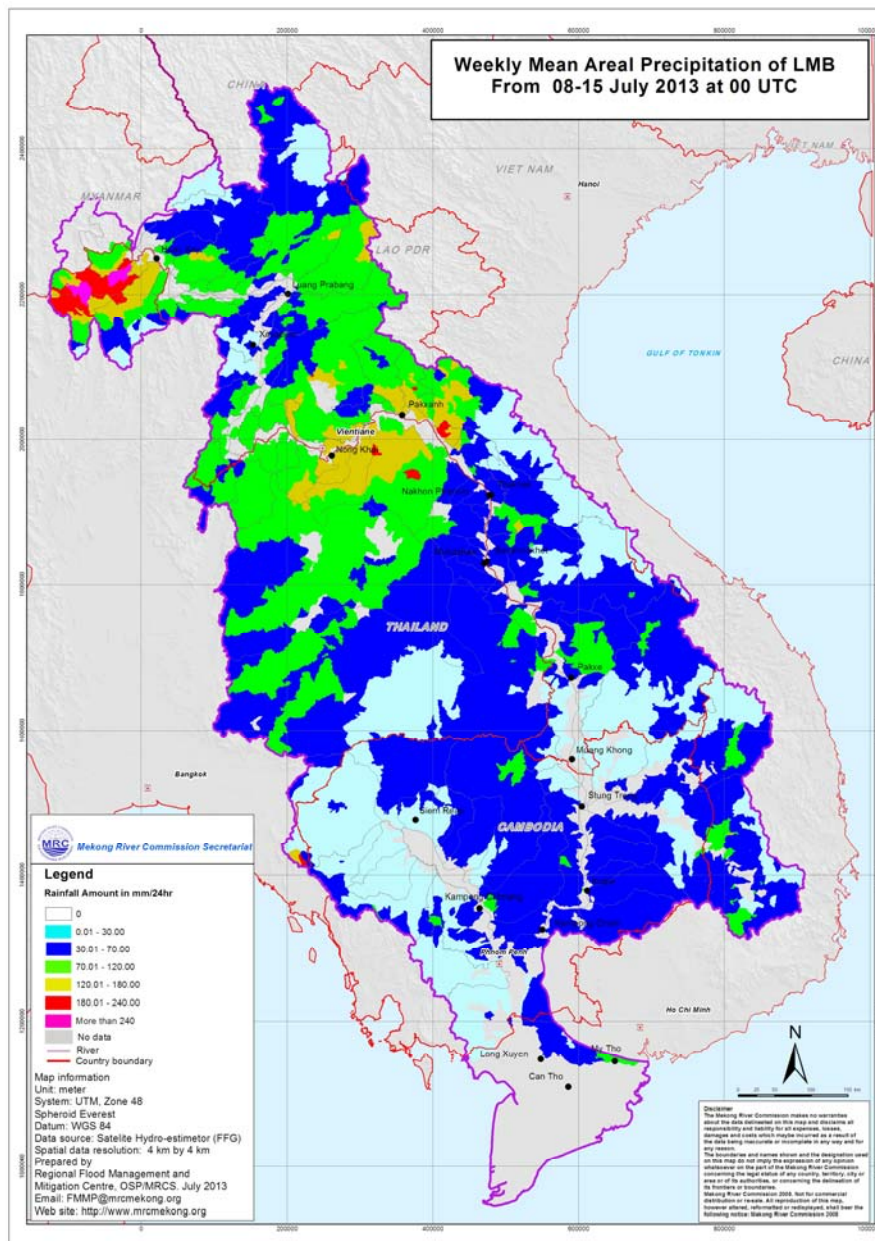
Weekly Mean Areal Precipitation of LMB
From 08-15 July 2013 at 00 UTC

0
200000
400000
600000
800000
1000000

2400000
2200000
2000000
1800000
1600000
1400000
1200000
1000000

CHINA
MYANMAR
VIET NAM
Hanoi
LAO PDR
VIET NAM
GULF OF TONKIN
CHINA
Luang Prabang
Paksanh
Vientiane
Nong Khai
Nakhon Phanom
THAILAND
Pakse
Bangkok
Muang Khong
Siem Reap
Stung Treng
CAMBODIA
Kampong Cham
Phnom Penh
Ho Chi Minh
Long Xuyen
My Tho
Can Tho

MRC Mekong River Commission Secretariat

Legend
Rainfall Amount in mm/24hr
0
0.01 - 30.00
30.01 - 70.00
70.01 - 120.00
120.01 - 180.00
180.01 - 240.00
More than 240
No data
River
Country boundary

Map information
Unit: meter
System: UTM, Zone 48
Spheroid Everest
Datum: WGS 84
Data source: Satelite Hydro-estimetor (FFG)
Spatial data resolution: 4 km by 4 km
Prepared by
Regional Flood Management and Mitigation Centre, OSP/MRCS. July 2013
Email: FMMP@mrcmekong.org
Web site: http://www.mrcmekong.org

N

Disclaimer
The Mekong River Commission makes no warranties about the data delineated on this map and disclaims all responsibility and liability for all expenses, losses, damages and costs which maybe incurred as a result of the data being inaccurate or incomplete in any way and for any reason.
The boundaries and names shown and the designation used on this map do not imply the expression of any opinion whatsoever on the part of the Mekong River Commission concerning the legal status of any country, territory, city or area or of its authorities, or concerning the delineation of its frontiers or boundaries.
Mekong River Commission 2008. Not for commercial distribution or re-sale. All reproduction of this map, however altered, reformatted or redisplayed, shall bear the following notice: Mekong River Commission 2008